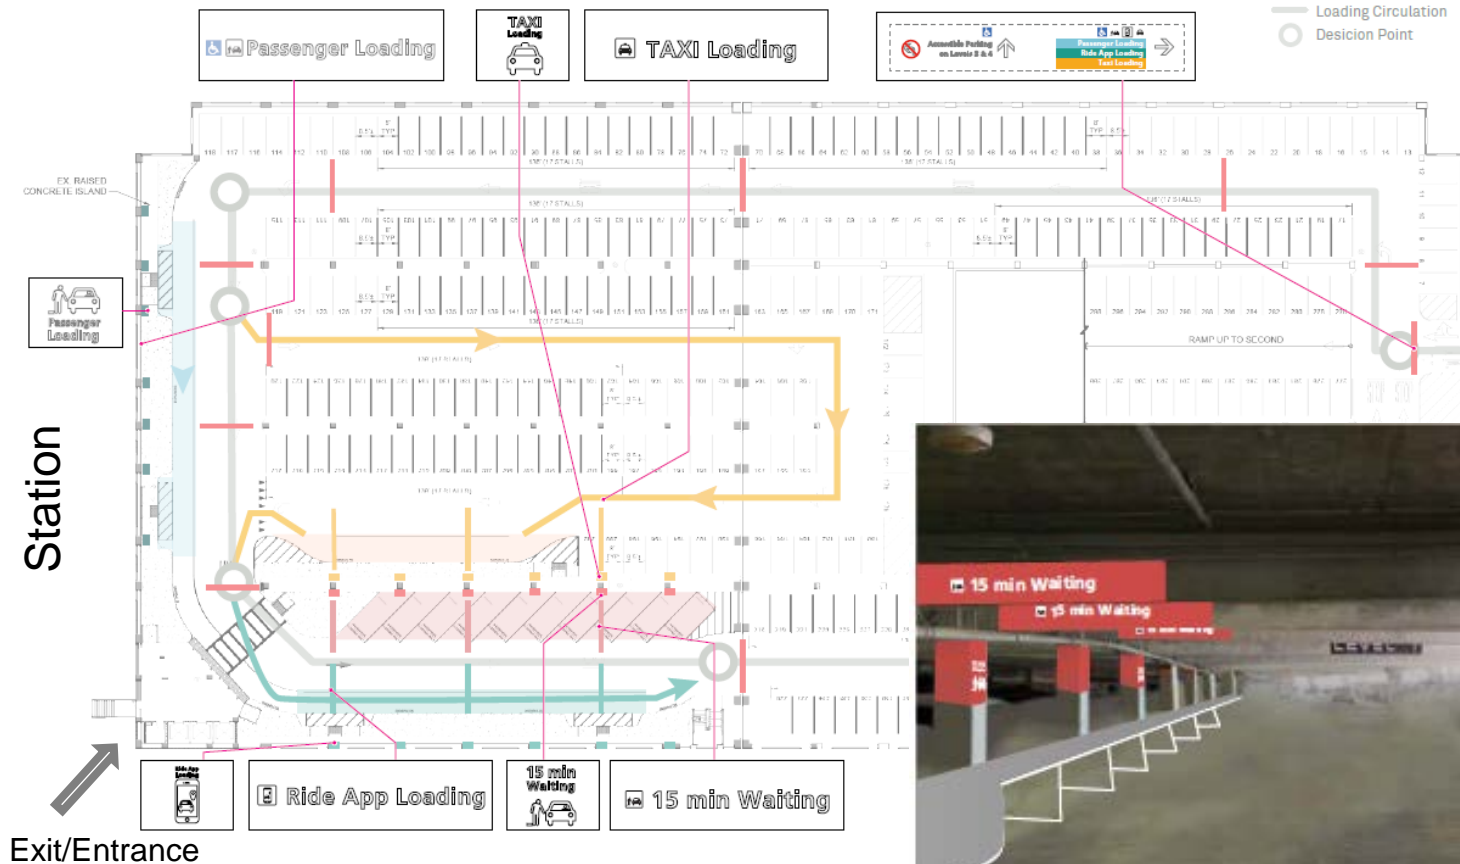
Passenger Loading

TAXI Loading

TAXI Loading

Accessible Parking on Levels 3 & 4

Passenger Loading
Ride App Loading
Taxi Loading

Loading Circulation
Desicion Point

EX. RAISED CONCRETE ISLAND

Passenger Loading

Station

RAMP UP TO SECOND

15 min Waiting
15 min Waiting

Ride App Loading

Ride App Loading

15 min Waiting

15 min Waiting

Exit/Entrance